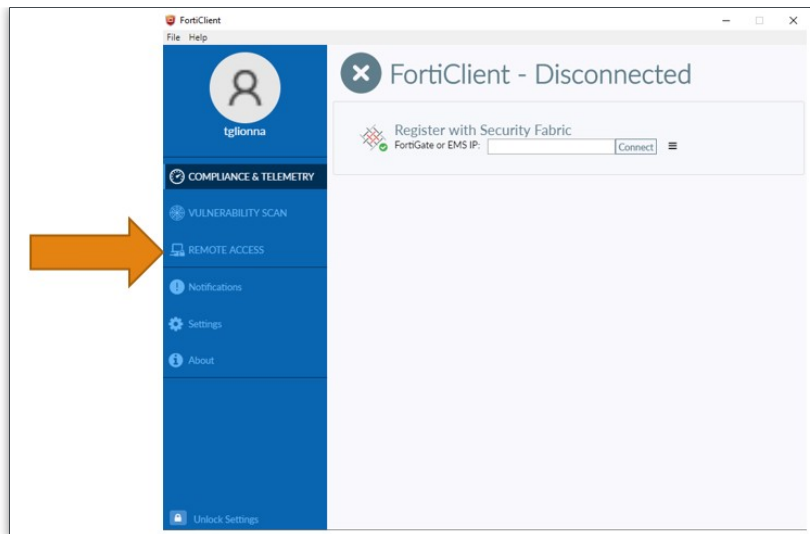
FortiClient
File Help

tglionna

COMPLIANCE & TELEMETRY
VULNERABILITY SCAN
REMOTE ACCESS
Notifications
Settings
About

Unlock Settings

FortiClient - Disconnected

Register with Security Fabric
FortiGate or EMS IP: Connect